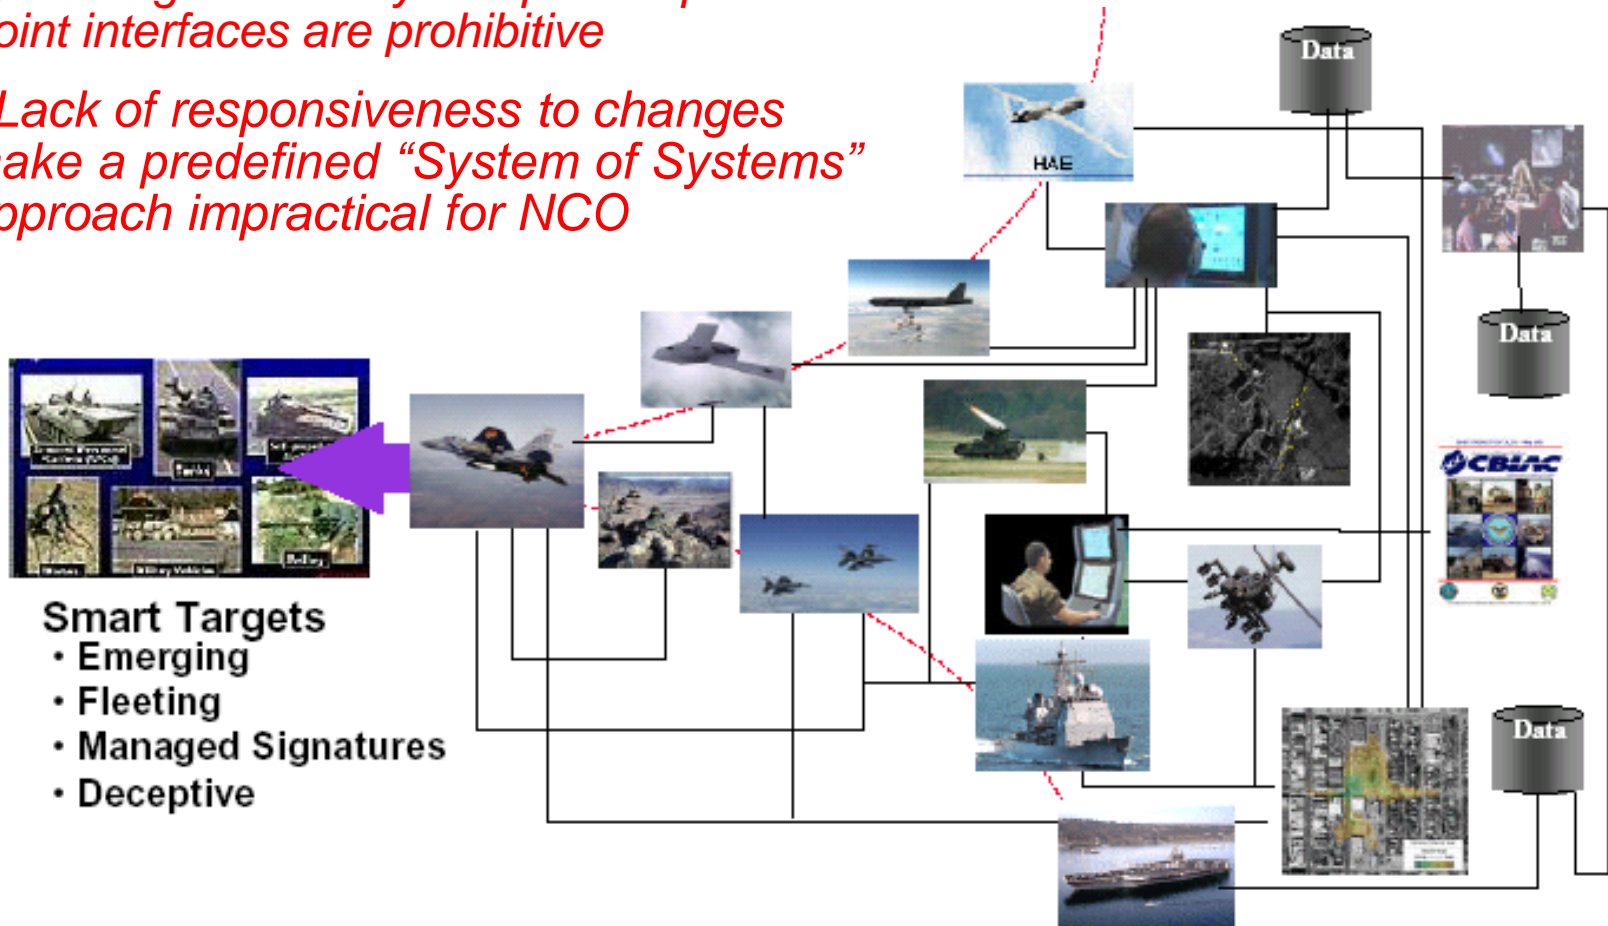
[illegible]
oint interfaces are prohibitive

Lack of responsiveness to changes
ake a predefined “System of Systems”
pproach impractical for NCO

Data

HAE

Data

CBIAC

Data

Tanks

Smart Targets
• Emerging
• Fleeting
• Managed Signatures
• Deceptive